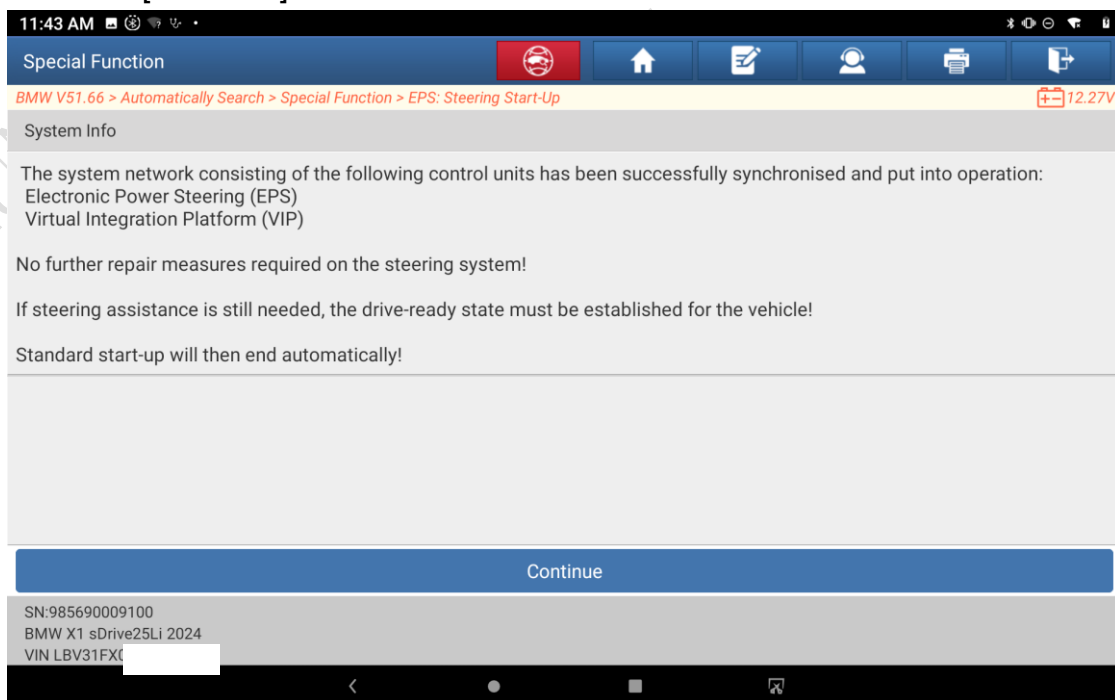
11:43 AM

Special Function

BMW V51.66 > Automatically Search > Special Function > EPS: Steering Start-Up

12.27V

System Info

The system network consisting of the following control units has been successfully synchronised and put into operation:
Electronic Power Steering (EPS)
Virtual Integration Platform (VIP)

No further repair measures required on the steering system!

If steering assistance is still needed, the drive-ready state must be established for the vehicle!

Standard start-up will then end automatically!

Continue

SN:985690009100
BMW X1 sDrive25Li 2024
VIN LBV31FX0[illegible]